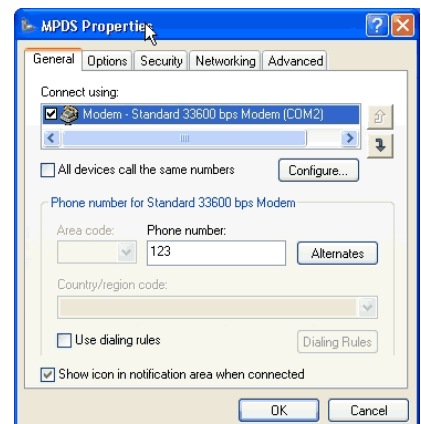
MPDS Properties

General | Options | Security | Networking | Advanced

Connect using:

Modem - Standard 33600 bps Modem (COM2)

All devices call the same numbers

Configure...

Phone number for Standard 33600 bps Modem

Area code:

Phone number:

123

Alternates

Country/region code:

Use dialing rules

Dialing Rules

Show icon in notification area when connected

OK

Cancel